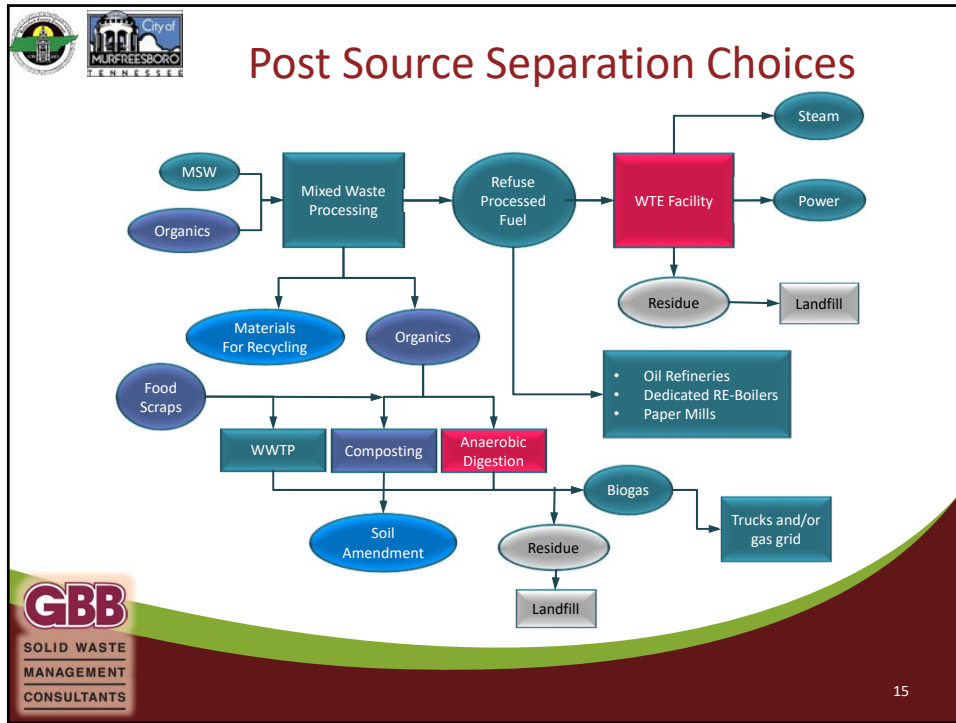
City of MURFREESBORO TENNESSEE

Post Source Separation Choices

MSW

Organics

Mixed Waste Processing

Refuse Processed Fuel

WTE Facility

Steam

Power

Residue

Landfill

Materials For Recycling

Organics

- Oil Refineries
- Dedicated RE-Boilers
- Paper Mills

Food Scraps

WWTP

Composting

Anaerobic Digestion

Biogas

Trucks and/or gas grid

Soil Amendment

Residue

Landfill

GBB

SOLID WASTE MANAGEMENT CONSULTANTS

15